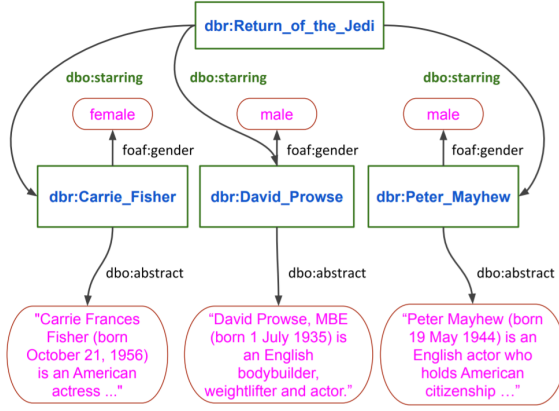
dbr:Return_of_the_Jedi

dbo:starring

dbo:starring

dbo:starring

female

male

male

foaf:gender

foaf:gender

foaf:gender

dbr:Carrie_Fisher

dbr:David_Prowse

dbr:Peter_Mayhew

dbo:abstract

dbo:abstract

dbo:abstract

"Carrie Frances Fisher (born October 21, 1956) is an American actress ..."

"David Prowse, MBE (born 1 July 1935) is an English bodybuilder, weightlifter and actor."

"Peter Mayhew (born 19 May 1944) is an English actor who holds American citizenship ..."